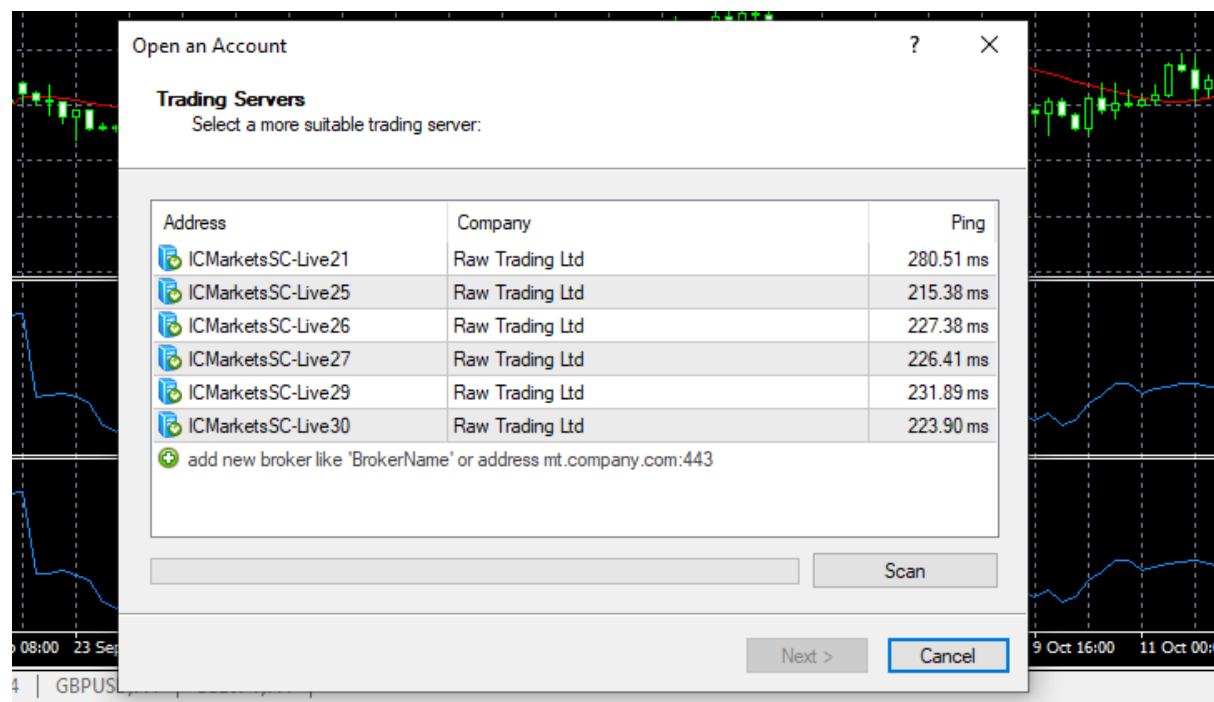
Open an Account
?
Trading Servers
Select a more suitable trading server:

| Address | Company | Ping |
|---|---|---|
| ICMarketsSC-Live21 | Raw Trading Ltd | 280.51 ms |
| ICMarketsSC-Live25 | Raw Trading Ltd | 215.38 ms |
| ICMarketsSC-Live26 | Raw Trading Ltd | 227.38 ms |
| ICMarketsSC-Live27 | Raw Trading Ltd | 226.41 ms |
| ICMarketsSC-Live29 | Raw Trading Ltd | 231.89 ms |
| ICMarketsSC-Live30 | Raw Trading Ltd | 223.90 ms |

add new broker like 'BrokerName' or address mt.company.com:443

Scan

Next >
Cancel

08:00 23 Se
9 Oct 16:00
11 Oct 00:
4
GBPUS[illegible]